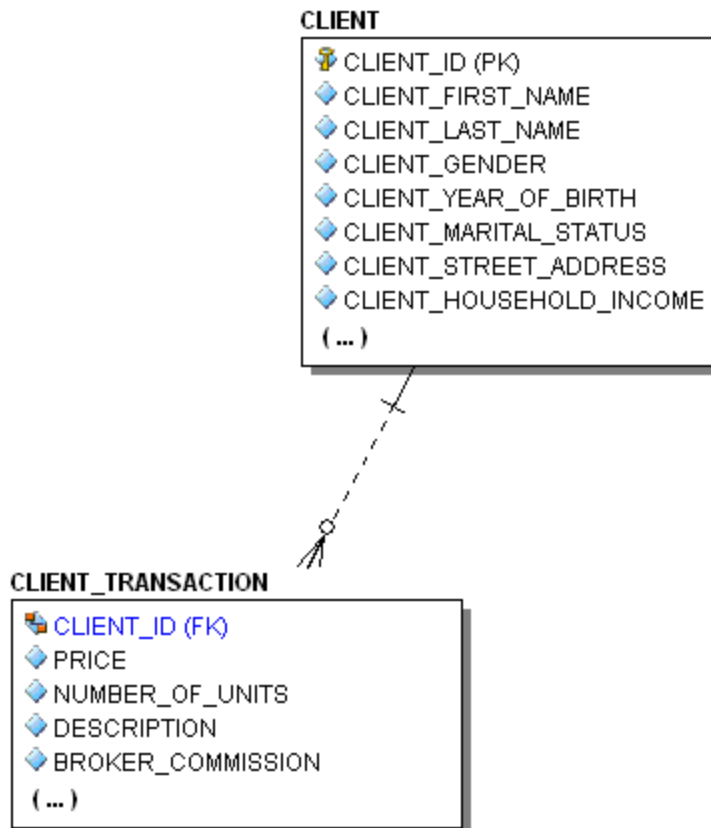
CLIENT

CLIENT_ID (PK)
CLIENT_FIRST_NAME
CLIENT_LAST_NAME
CLIENT_GENDER
CLIENT_YEAR_OF_BIRTH
CLIENT_MARITAL_STATUS
CLIENT_STREET_ADDRESS
CLIENT_HOUSEHOLD_INCOME
( ... )

CLIENT_TRANSACTION

CLIENT_ID (FK)
PRICE
NUMBER_OF_UNITS
DESCRIPTION
BROKER_COMMISSION
( ... )